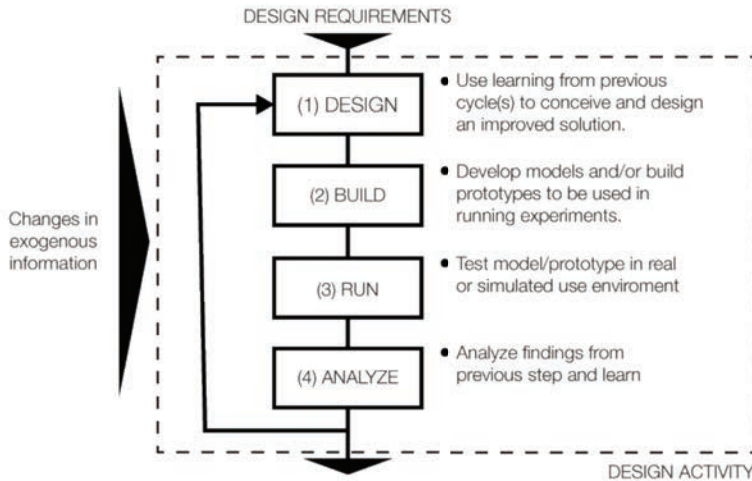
DESIGN REQUIREMENTS

Changes in exogenous information

(1) DESIGN

• Use learning from previous cycle(s) to conceive and design an improved solution.

(2) BUILD

• Develop models and/or build prototypes to be used in running experiments.

(3) RUN

• Test model/prototype in real or simulated use enviroment

(4) ANALYZE

• Analyze findings from previous step and learn

DESIGN ACTIVITY